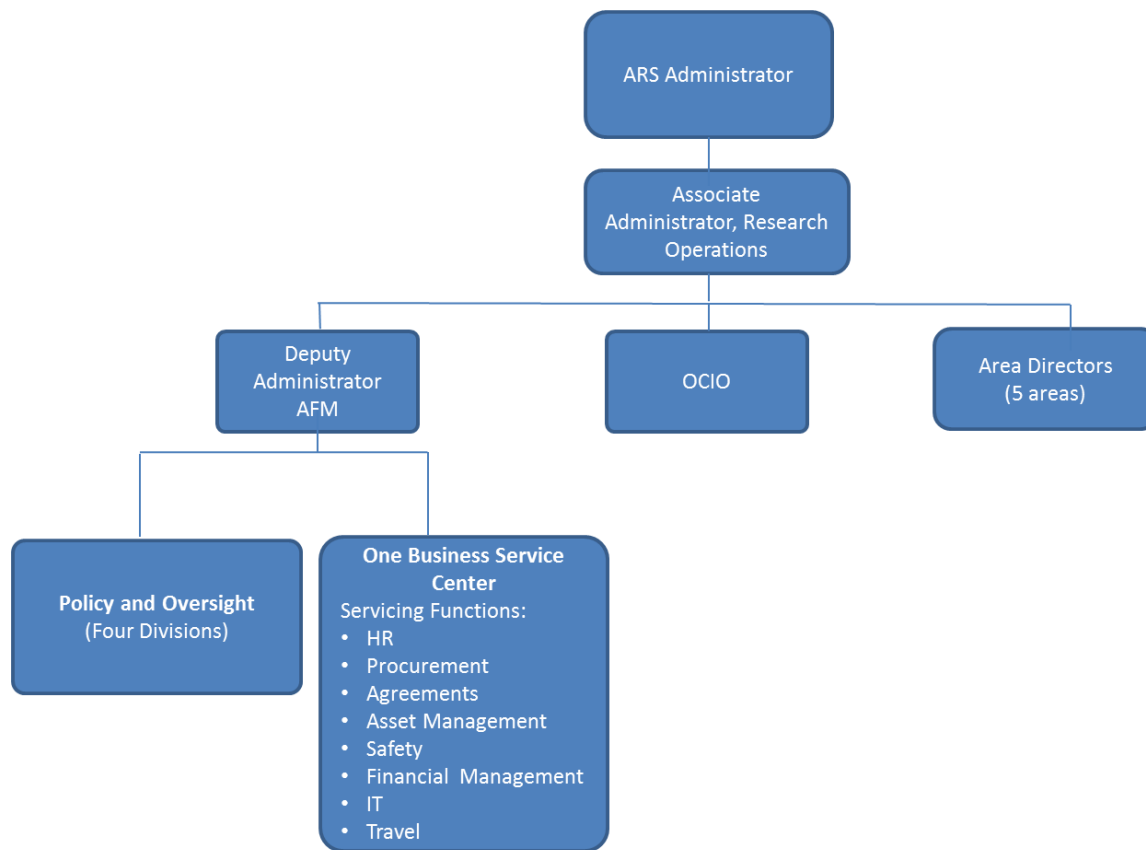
ARS Administrator

Associate Administrator, Research Operations

Deputy Administrator AFM

OCIO

Area Directors (5 areas)

**Policy and Oversight**
(Four Divisions)

**One Business Service Center**
Servicing Functions:
- HR
- Procurement
- Agreements
- Asset Management
- Safety
- Financial Management
- IT
- Travel